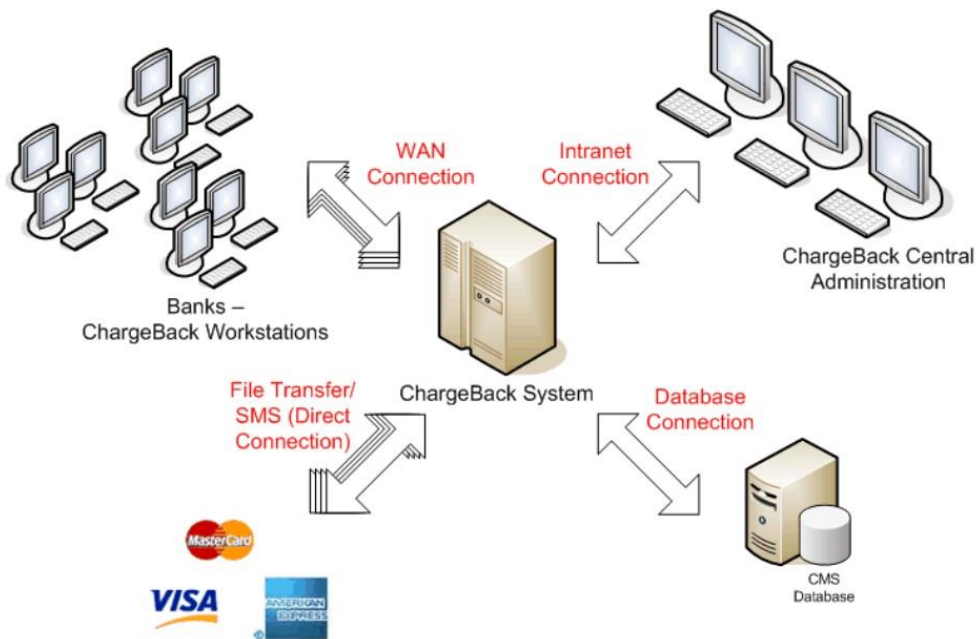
WAN Connection

Intranet Connection

Banks – ChargeBack Workstations

ChargeBack Central Administration

ChargeBack System

File Transfer/ SMS (Direct Connection)

Database Connection

MasterCard

VISA

AMERICAN EXPRESS

CMS Database